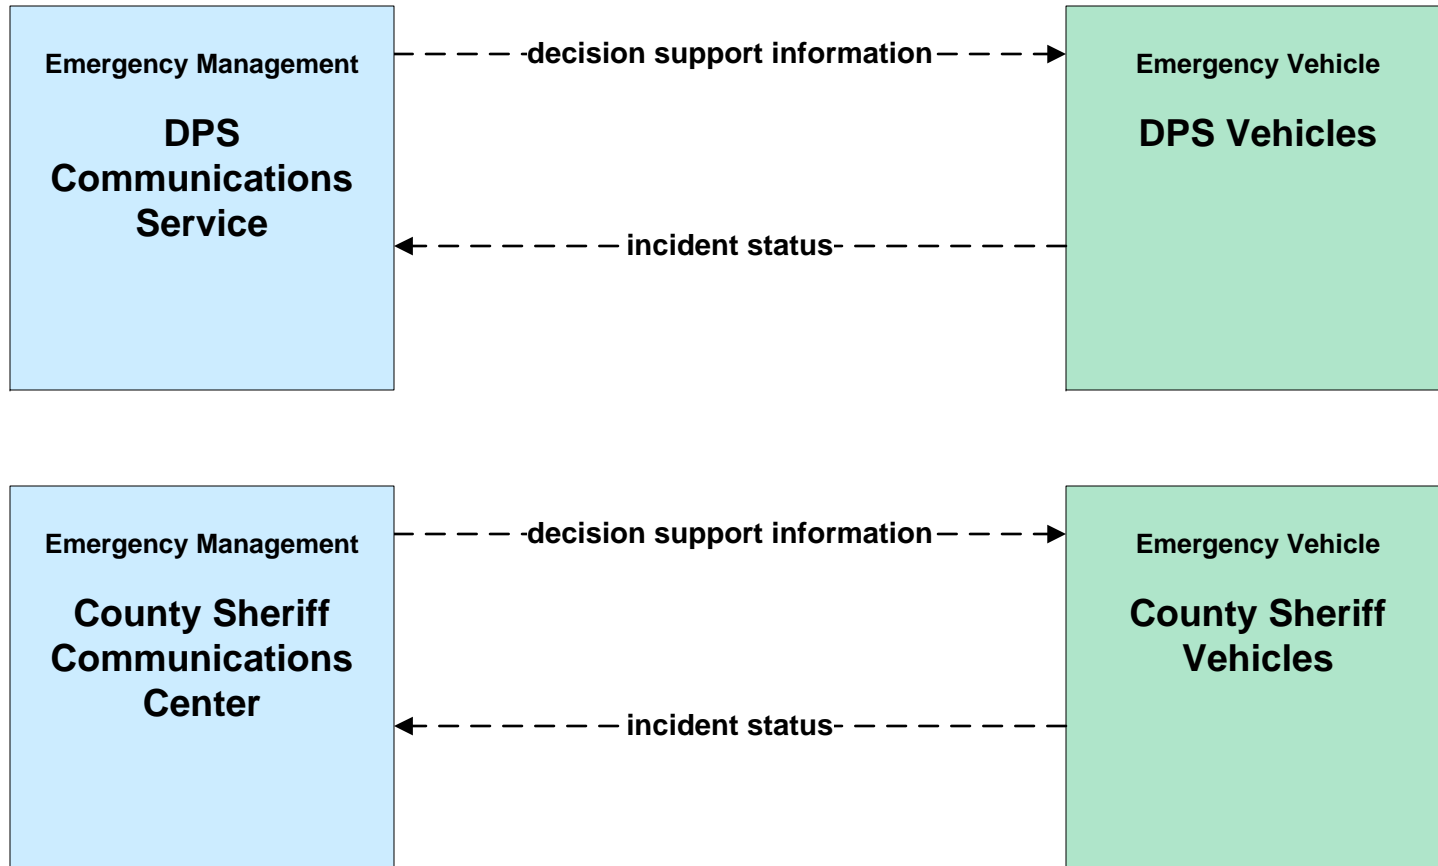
Emergency Management

DPS Communications Service

decision support information

Emergency Vehicle

DPS Vehicles

incident status

Emergency Management

County Sheriff Communications Center

decision support information

Emergency Vehicle

County Sheriff Vehicles

incident status